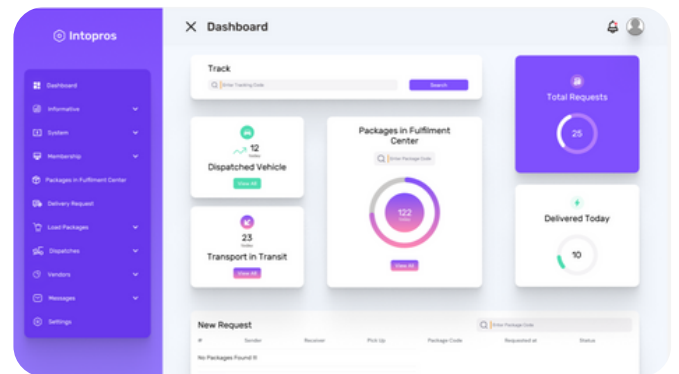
Intopros

Dashboard
Informative
System
Membership
Packages in Fulfilment Center
Delivery Request
Load Packages
Dispatches
Vendors
Messages
Settings

Dashboard

Track
Enter Tracking Code
Search

Total Requests
25

12
Today
Dispatched Vehicle
View All

Packages in Fulfilment Center
Enter Package Code
122
Today
View All

Delivered Today
10

23
Today
Transport in Transit
View All

New Request
Enter Package Code

| # | Sender | Receiver | Pick Up | Package Code | Requested at | Status |
|---|---|---|---|---|---|---|
| No Packages Found !! | | | | | | |